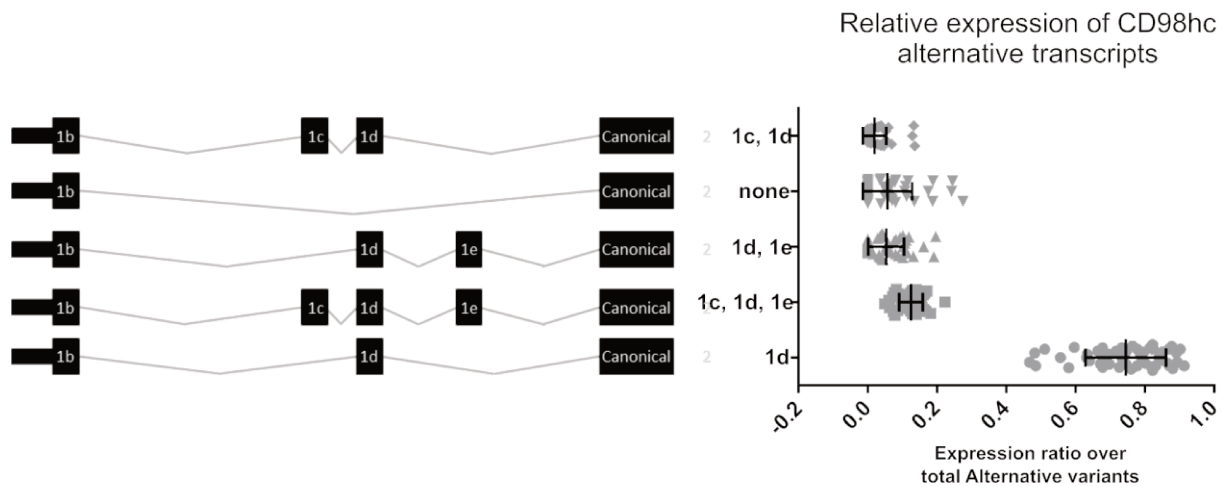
Relative expression of CD98hc alternative transcripts

1b 1c 1d Canonical 2 1c, 1d

1b Canonical 2 none

1b 1d 1e Canonical 2 1d, 1e

1b 1c 1d 1e Canonical 1c, 1d, 1e

1b 1d Canonical 2 1d

-0.2 0.0 0.2 0.4 0.6 0.8 1.0

Expression ratio over total Alternative variants